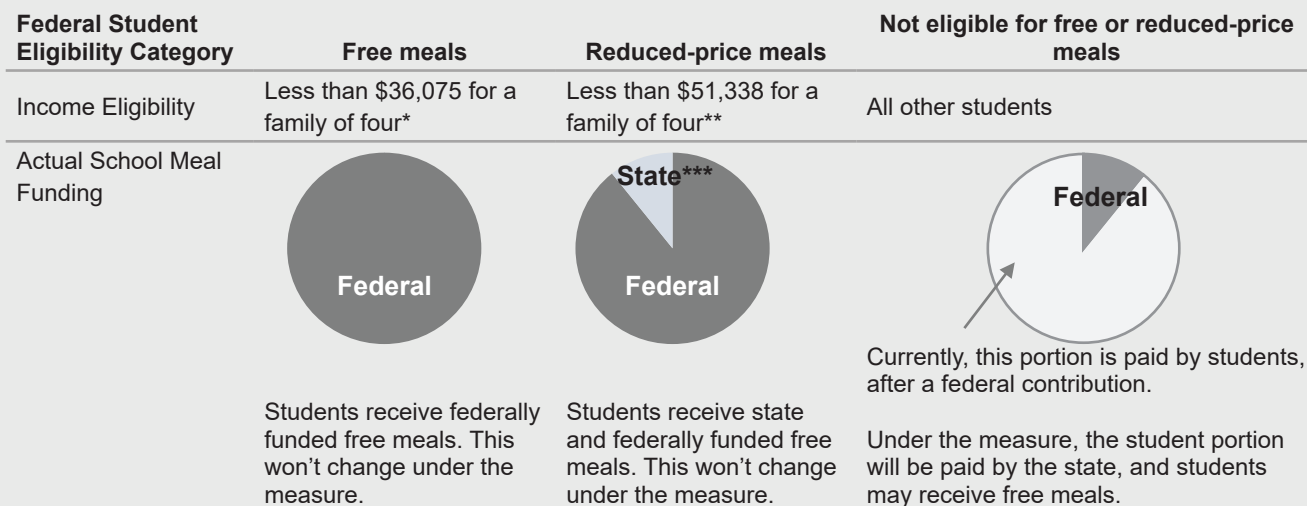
| Federal Student Eligibility Category | Free meals | Reduced-price meals | Not eligible for free or reduced-price meals |
|---|---|---|---|
| Income Eligibility | Less than \$36,075 for a family of four* | Less than \$51,338 for a family of four** | All other students |
| Actual School Meal Funding | Federal | State*** Federal | Federal Currently, this portion is paid by students, after a federal contribution. |
| | Students receive federally funded free meals. This won't change under the measure. | Students receive state and federally funded free meals. This won't change under the measure. | Under the measure, the student portion will be paid by the state, and students may receive free meals. |